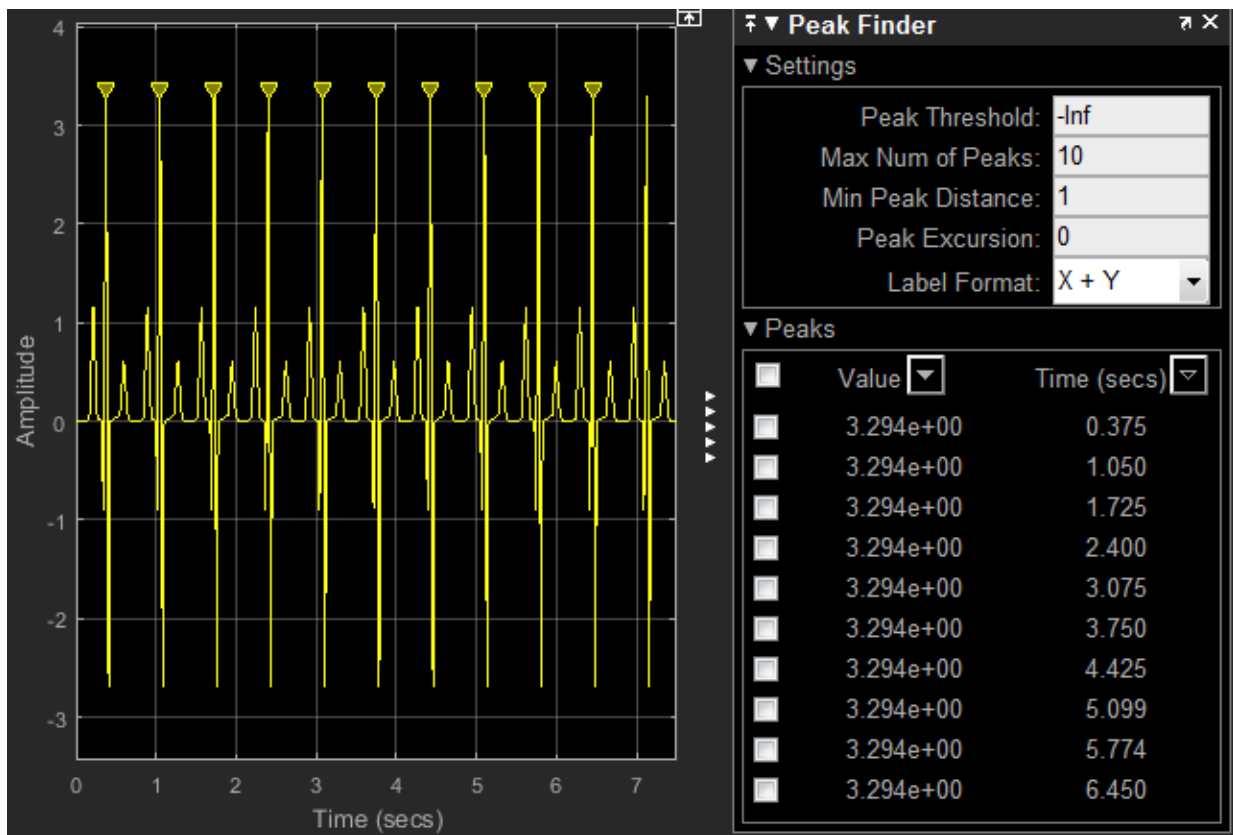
4
3
2
1
0
-1
-2
-3
Amplitude
0 1 2 3 4 5 6 7
Time (secs)

Peak Finder

▼ Settings

Peak Threshold: -Inf
Max Num of Peaks: 10
Min Peak Distance: 1
Peak Excursion: 0
Label Format: X + Y

▼ Peaks

| | Value | Time (secs) |
|---|---|---|
| | 3.294e+00 | 0.375 |
| | 3.294e+00 | 1.050 |
| | 3.294e+00 | 1.725 |
| | 3.294e+00 | 2.400 |
| | 3.294e+00 | 3.075 |
| | 3.294e+00 | 3.750 |
| | 3.294e+00 | 4.425 |
| | 3.294e+00 | 5.099 |
| | 3.294e+00 | 5.774 |
| | 3.294e+00 | 6.450 |